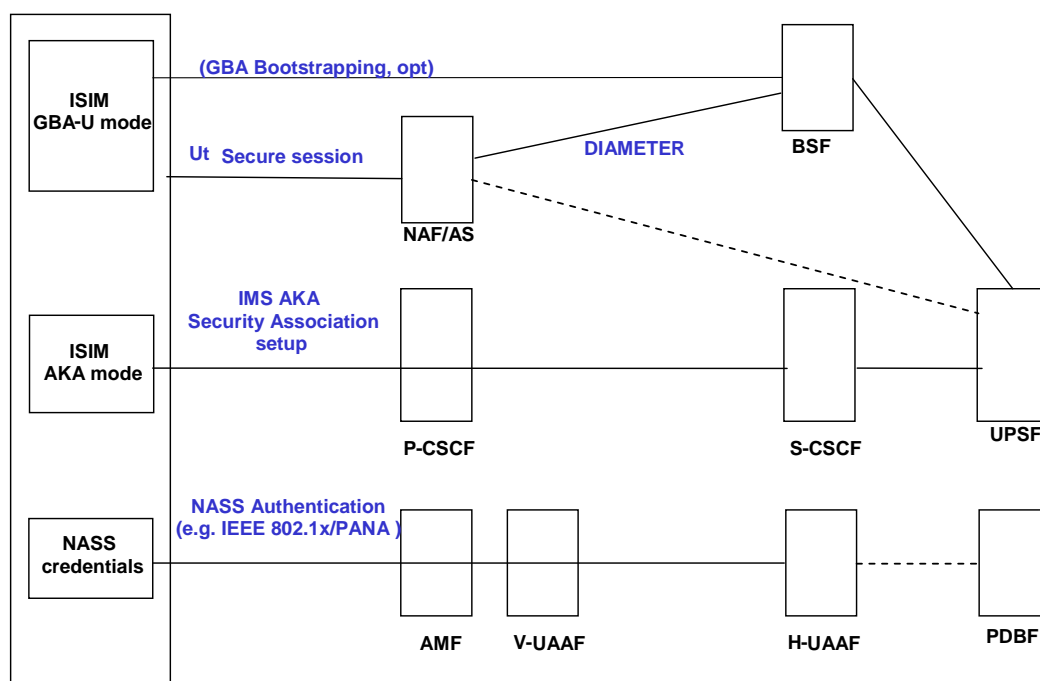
ISIM
GBA-U mode

(GBA Bootstrapping, opt)

BSF

Ut Secure session

DIAMETER

NAF/AS

ISIM
AKA mode

IMS AKA
Security Association
setup

P-CSCF

S-CSCF

UPSF

NASS
credentials

NASS Authentication
(e.g. IEEE 802.1x/PANA )

AMF

V-UAAF

H-UAAF

PDBF